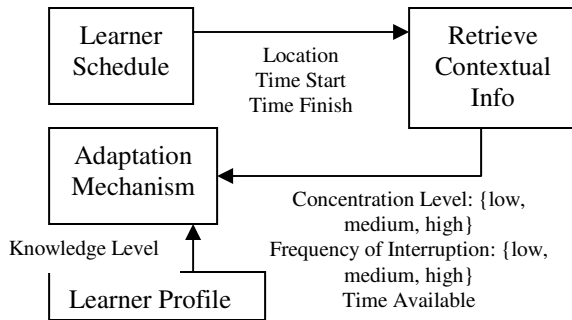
Learner Schedule

Location
Time Start
Time Finish

Retrieve Contextual Info

Adaptation Mechanism

Concentration Level: {low, medium, high}
Frequency of Interruption: {low, medium, high}
Time Available

Knowledge Level

Learner Profile